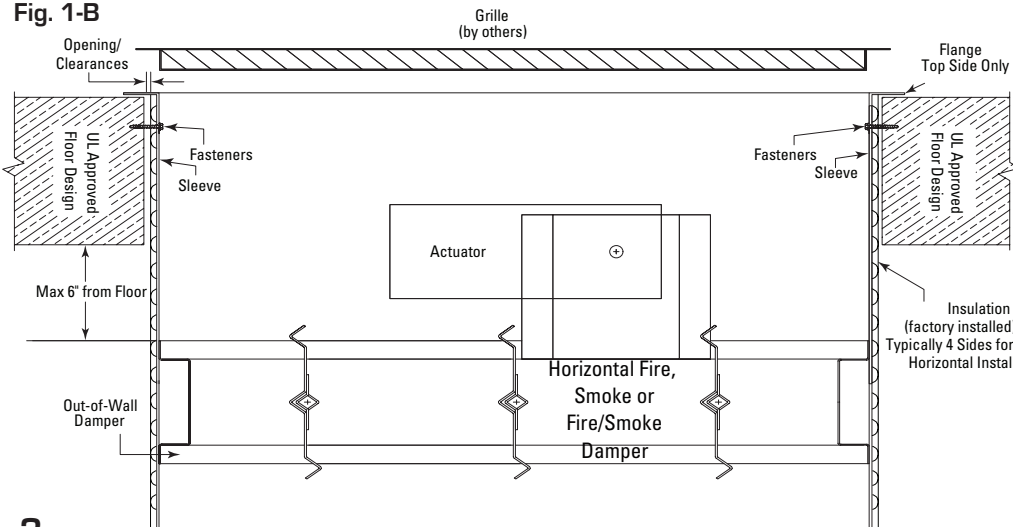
Fig. 1-B

Grille
(by others)

Opening/
Clearances

Flange
Top Side Only

UL Approved
Floor Design

Fasteners

Sleeve

Fasteners

Sleeve

UL Approved
Floor Design

Actuator

Max 6" from Floor

Insulation
(factory installed
Typically 4 Sides for
Horizontal Instal

Horizontal Fire,
Smoke or
Fire/Smoke
Damper

Out-of-Wall
Damper